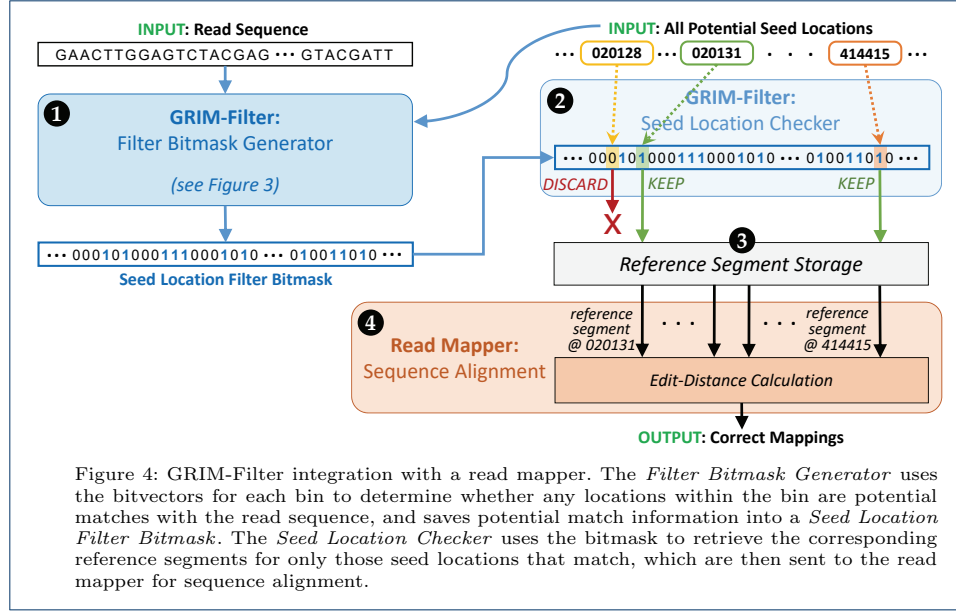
INPUT: Read Sequence

GAACTTGGAGTCTACGAG ··· GTACGATT

INPUT: All Potential Seed Locations

··· 020128 ··· 020131 · · · 414415 ···

1 GRIM-Filter: Filter Bitmask Generator

(see Figure 3)

2 GRIM-Filter: Seed Location Checker

··· 0001010001110001010 ··· 0100110 10 ···

DISCARD KEEP KEEP

X

··· 0001010001110001010 ··· 0100110 10 ···

Seed Location Filter Bitmask

3 Reference Segment Storage

4 Read Mapper: Sequence Alignment

reference segment @ 020131 · · · · · · reference segment @ 414415

Edit-Distance Calculation

OUTPUT: Correct Mappings

Figure 4: GRIM-Filter integration with a read mapper. The *Filter Bitmask Generator* uses the bitvectors for each bin to determine whether any locations within the bin are potential matches with the read sequence, and saves potential match information into a *Seed Location Filter Bitmask*. The *Seed Location Checker* uses the bitmask to retrieve the corresponding reference segments for only those seed locations that match, which are then sent to the read mapper for sequence alignment.